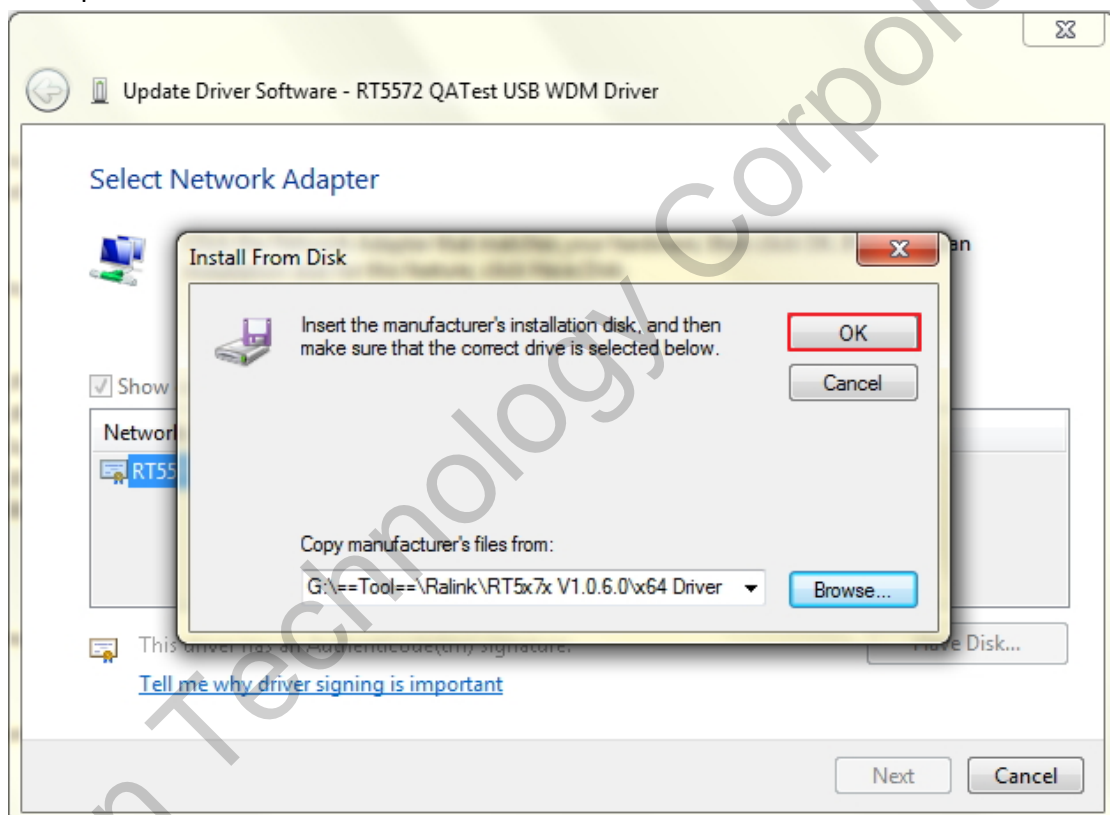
Update Driver Software - RT5572 QATest USB WDM Driver

Select Network Adapter

an

Install From Disk

Insert the manufacturer's installation disk, and then make sure that the correct drive is selected below.

OK

Cancel

Show

Networ

RT55

Copy manufacturer's files from:

G:\==Tool==\Ralink\RT5x7x V1.0.6.0\x64 Driver

Browse...

This driver has an Authenticode(tm) signature.

Have Disk...

Tell me why driver signing is important

Next

Cancel

n Technology Corpor